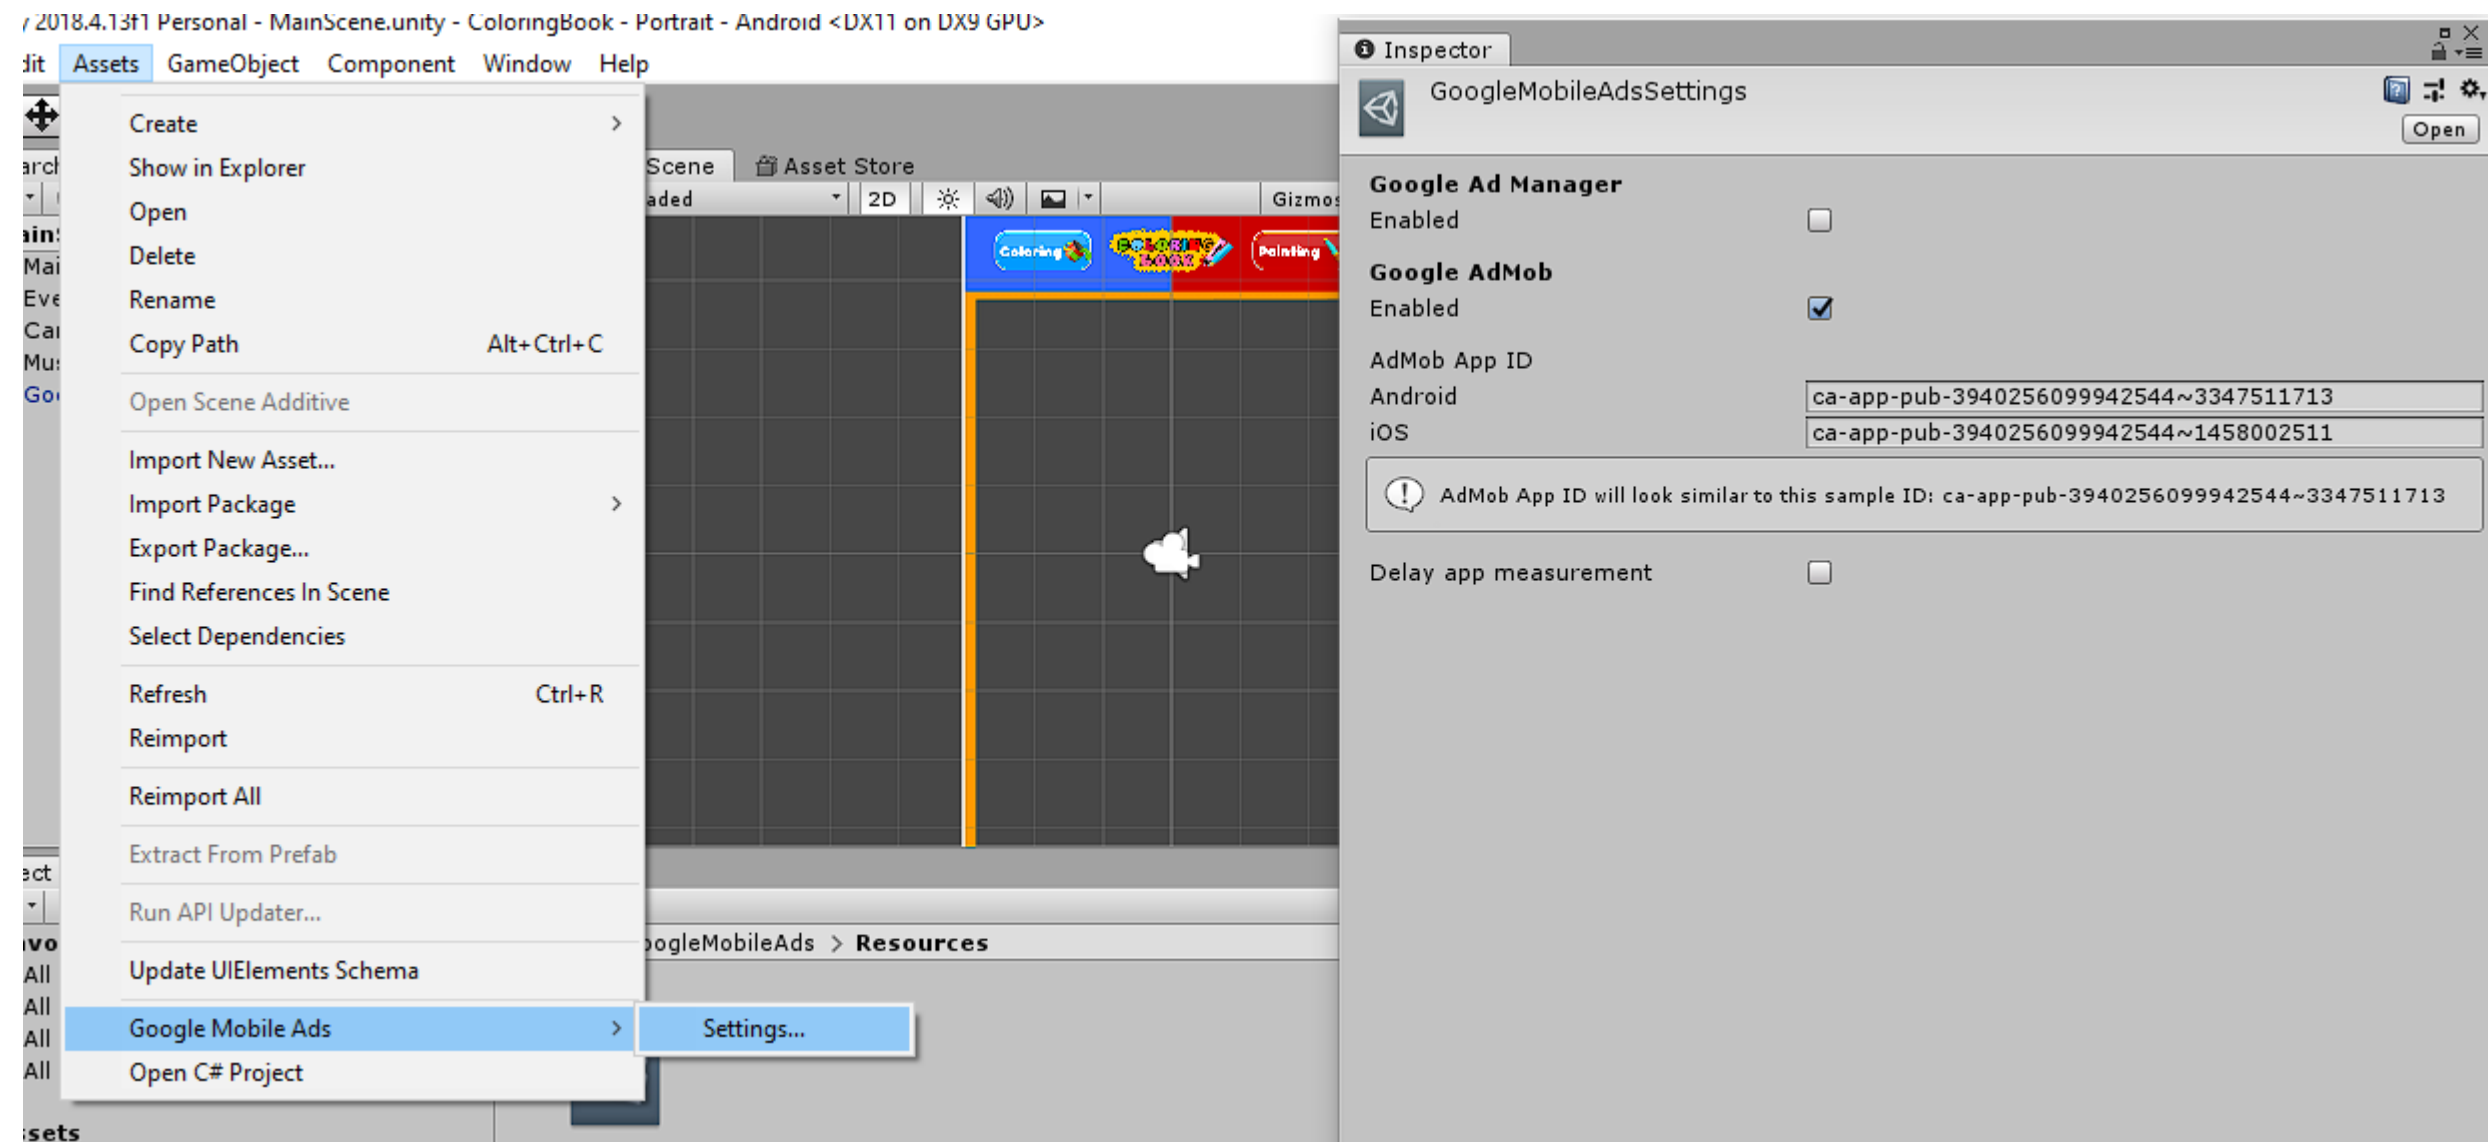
/ 2018.4.13f1 Personal - MainScene.unity - ColoringBook - Portrait - Android <DX11 on DX9 GPU>

dit Assets GameObject Component Window Help

Create
Show in Explorer
Open
Delete
Rename
Copy Path Alt+Ctrl+C
Open Scene Additive
Import New Asset...
Import Package
Export Package...
Find References In Scene
Select Dependencies
Refresh Ctrl+R
Reimport
Reimport All
Extract From Prefab
Run API Updater...
Update UIElements Schema
Google Mobile Ads
Open C# Project

Settings...

arch
ain:
Mai
Eve
Cai
Mu:
Go
ect
vo
All
All
All
All
sets

Scene Asset Store
aded 2D Gizmos
Coloring
COLORING BOOK
Painting
ogleMobileAds > Resources

Inspector
GoogleMobileAdsSettings
Open
Google Ad Manager
Enabled
Google AdMob
Enabled
AdMob App ID
Android ca-app-pub-3940256099942544~3347511713
iOS ca-app-pub-3940256099942544~1458002511
AdMob App ID will look similar to this sample ID: ca-app-pub-3940256099942544~3347511713
Delay app measurement